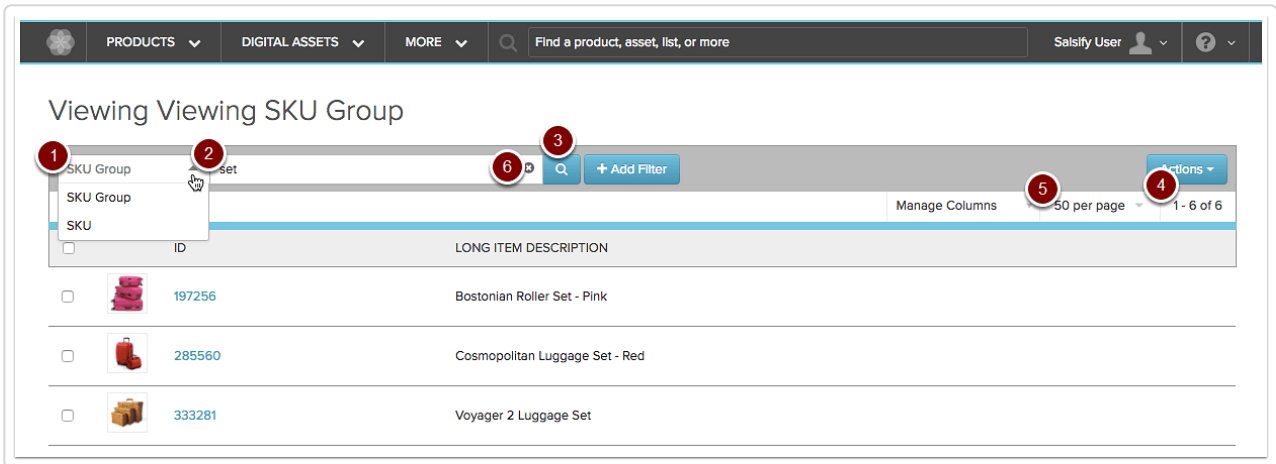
PRODUCTS DIGITAL ASSETS MORE Find a product, asset, list, or more Salsify User

Viewing Viewing SKU Group

1 SKU Group 2 set 6 3 + Add Filter Actions

SKU Group
SKU

Manage Columns 5 50 per page 4 1 - 6 of 6

| | | ID | LONG ITEM DESCRIPTION |
|---|---|---|---|
| | | 197256 | Bostonian Roller Set - Pink |
| | | 285560 | Cosmopolitan Luggage Set - Red |
| | | 333281 | Voyager 2 Luggage Set |